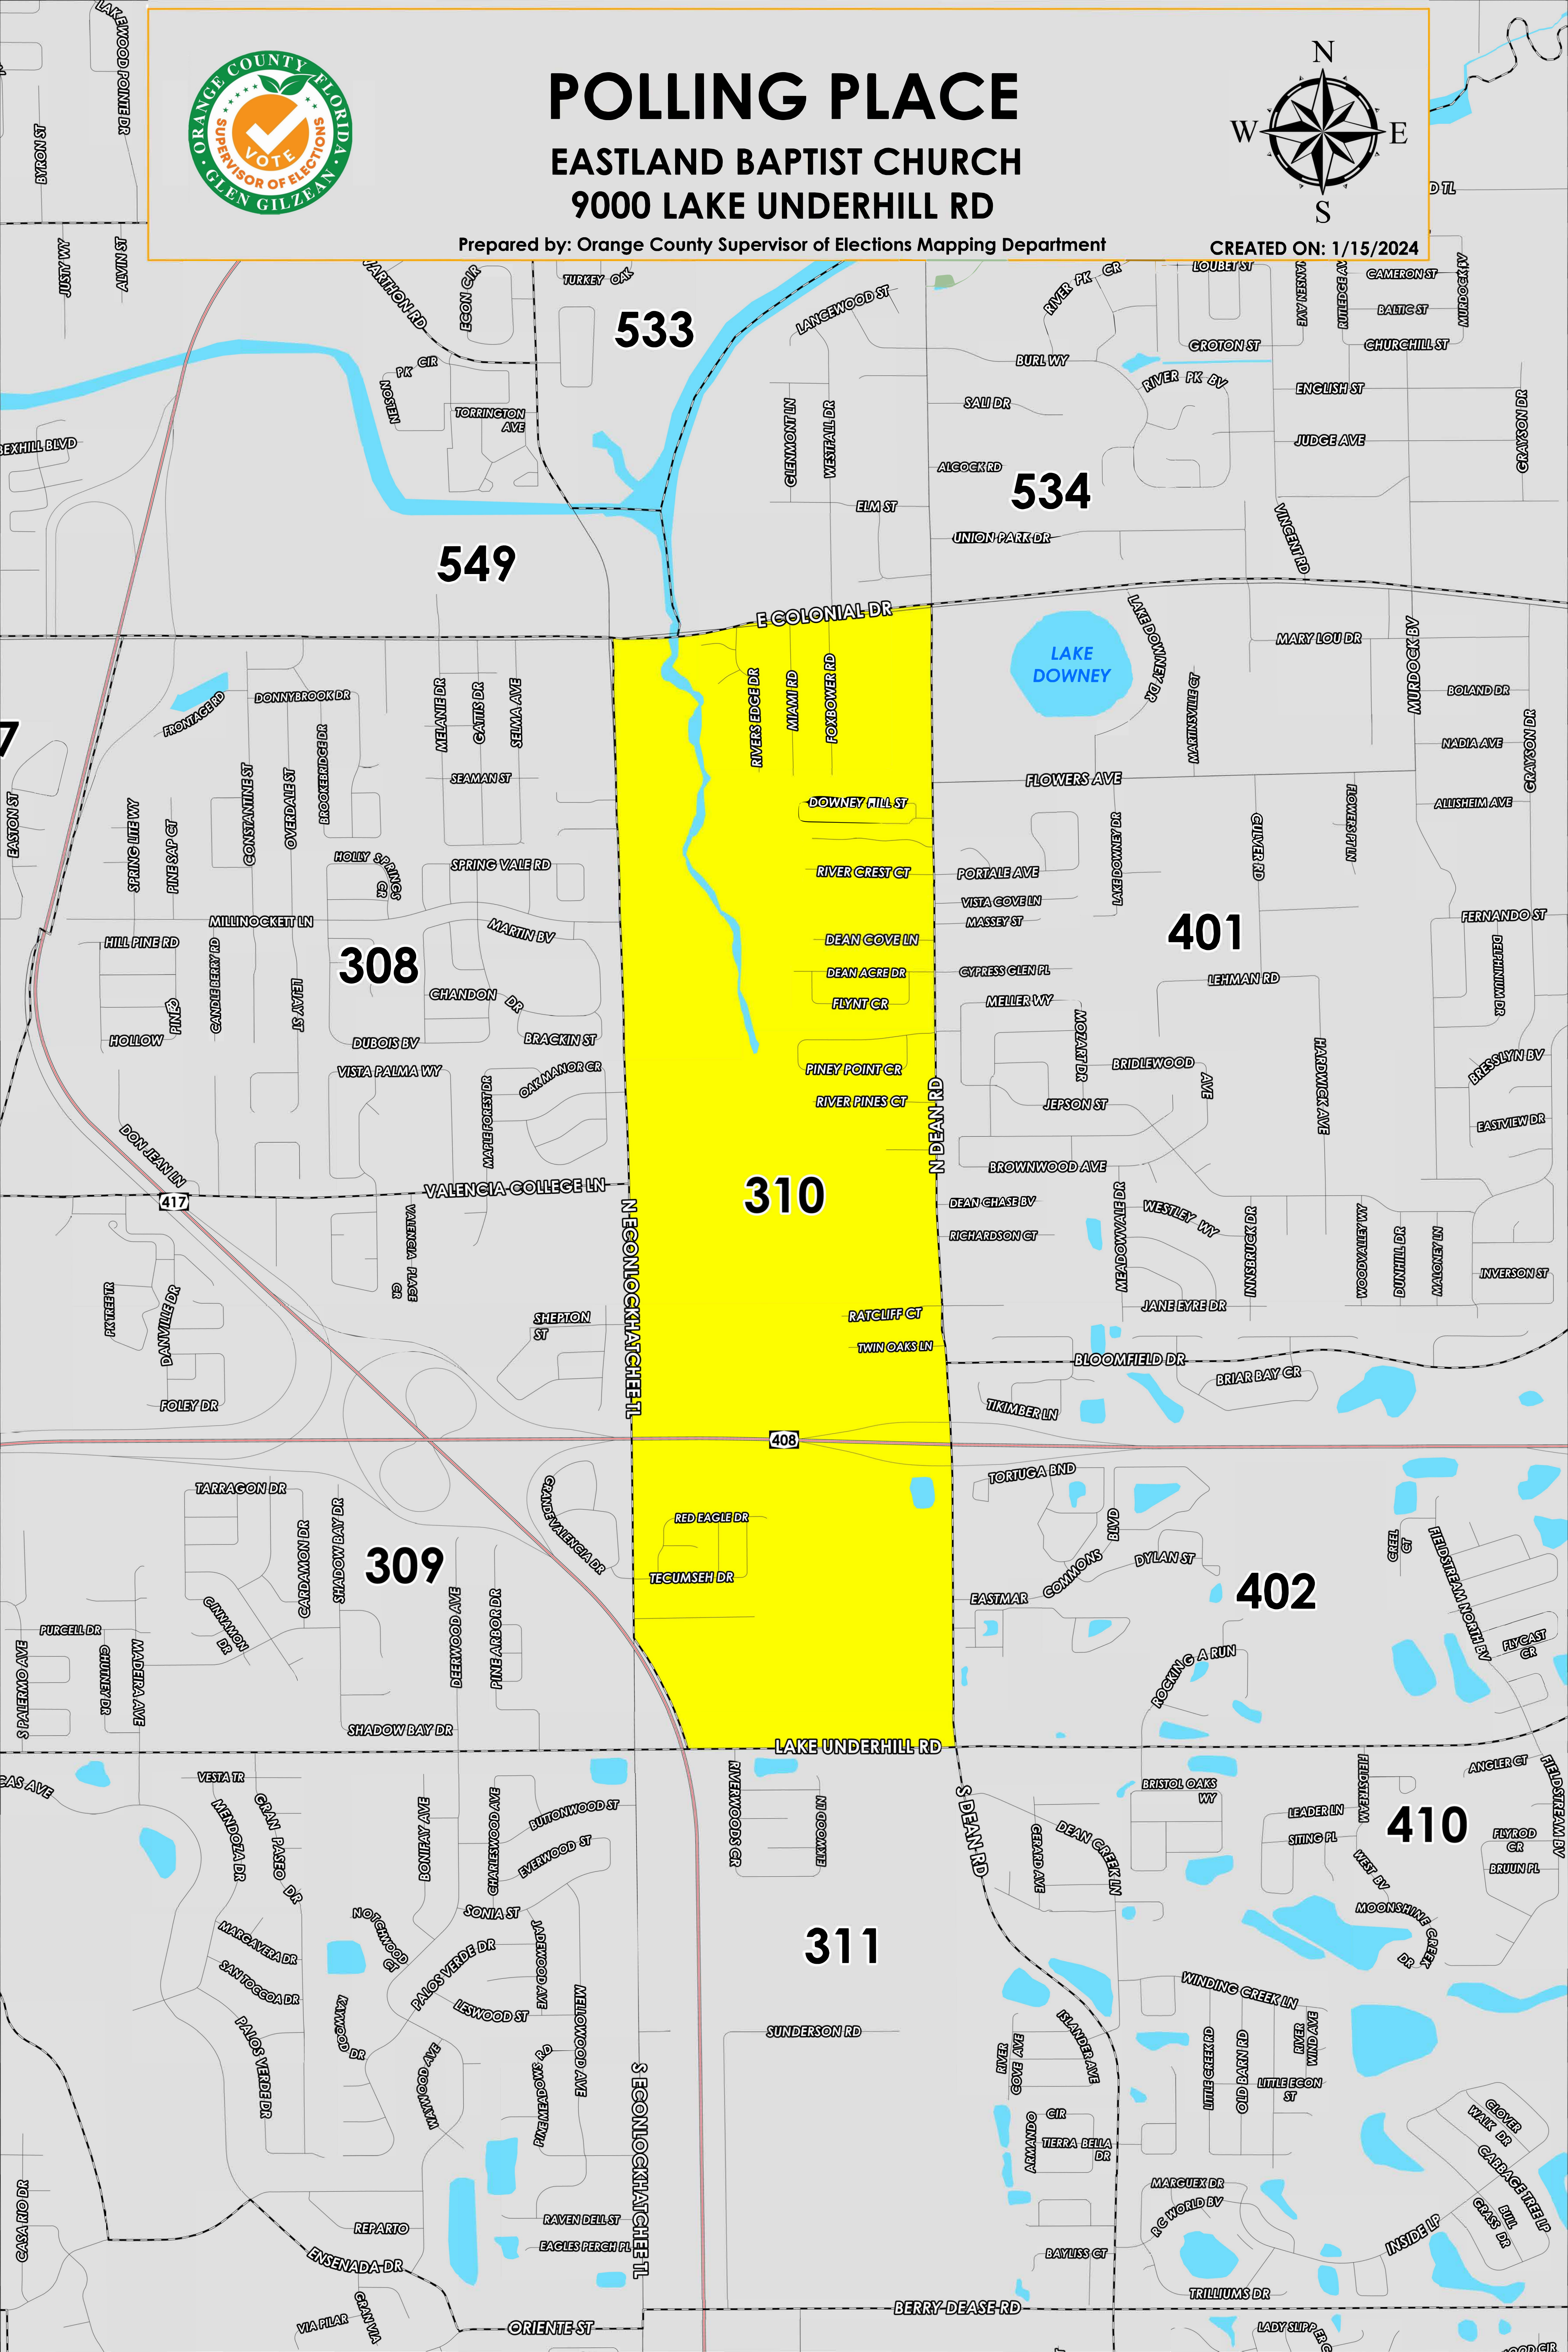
ORANGE COUNTY FLORIDA
VOTE
SUPERVISOR OF ELECTIONS
GLEN GILZEAN

POLLING PLACE
EASTLAND BAPTIST CHURCH
9000 LAKE UNDERHILL RD
Prepared by: Orange County Supervisor of Elections Mapping Department

N
W E
S
CREATED ON: 1/15/2024

533
534
549
401
308
310
309
402
410
311

E COLONIAL DR
LAKE DOWNEY
FLOWERS AVE
VALENCIA COLLEGE LN
N ECONLOCKHATCHEE TL
N DEAN RD
LAKE UNDERHILL RD
S DEAN RD
S ECONLOCKHATCHEE TL
BERRY DEASE RD
ORIENTE ST
408
417
RIVERS EDGE DR
MIAMI RD
FOXBOWER RD
DOWNEY HILL ST
RIVER CREST CT
DEAN COVE LN
DEAN ACRE DR
FLYNT CR
PINEY POINT CR
RIVER PINES CT
RATCLIFF CT
TWIN OAKS LN
RED EAGLE DR
TECUMSEH DR
LANCEWOOD ST
GLENMONT LN
WESTFALL DR
ELM ST
UNION PARK DR
ALCOCK RD
SALI DR
BURL WY
RIVER PK CR
RIVER PK BV
GROTON ST
LOUBET ST
CAMERON ST
BALTIC ST
CHURCHILL ST
ENGLISH ST
JUDGE AVE
GRAYSON DR
VINCENT RD
MARY LOU DR
MURDOCK BV
BOLAND DR
NADIA AVE
ALLISHEIM AVE
FERNANDO ST
LEHMAN RD
BRESSLYN BV
EASTVIEW DR
INVERSON ST
HARDWICK AVE
BRIDLEWOOD AVE
JEPSON ST
MOZART DR
MELLER WY
CYPRESS GLEN PL
MASSEY ST
VISTA COVE LN
PORTALE AVE
LAKE DOWNEY DR
CULVER RD
FLOWERS PT LN
MARTINSVILLE CT
BROWNWOOD AVE
DEAN CHASE BV
RICHARDSON CT
MEADOWDALE DR
WESTLEY WY
INNSBRUCK DR
WOODVALLEY WY
DUNHILL DR
MALONEY LN
JANE EYRE DR
BLOOMFIELD DR
BRIAR BAY CR
TIKIMBER LN
TORTUGA BND
COMMONS BLVD
DYLAN ST
EASTMAR
ROCKING A RUN
FIELDSTREAM NORTH BV
FLYCAST CR
CREEL CT
ANGLER CT
FIELDSTREAM BV
BRISTOL OAKS WY
LEADER LN
SITING PL
WEST BV
FLYROD CR
BRUUN PL
MOONSHINE CREEK DR
WINDING CREEK LN
RIVER WIND AVE
LITTLE ECON ST
OLD BARN RD
LITTLE CREEK RD
GLOVER WALK DR
CABBAGE TREE LP
BULL GRASS DR
INSIDE LP
MARGUEX DR
RC WORLD BV
BAYLISS CT
TRILLIUMS DR
LADY SLIPP
ISLANDER AVE
RIVER COVE AVE
TIERRA BELLA DR
ARMANDO CIR
DEAN CREEK LN
GERARD AVE
RIVERWOODS CR
ELKWOOD LN
SUNDERSON RD
WHARTON RD
EGON CIR
TURKEY OAK
PK CIR
NOSEN
TORRINGTON AVE
BEXHILL BLVD
BYRON ST
JUSTY WY
ALVIN ST
LAKEWOOD POINTE DR
DONNYBROOK DR
FRONTAGE RD
MELANIE DR
GATTIS DR
SELMA AVE
SEAMAN ST
BROOKEBRIDGE DR
OVERDALE ST
CONSTANTINE ST
SPRING LITE WY
PINE SAP CT
EASTON ST
HOLLY SPRINGS CR
SPRING VALE RD
MILLINOCKETT LN
MARTIN BV
HILL PINE RD
CANDLEBERRY RD
LEAY ST
CHANDON DR
PINE
HOLLOW
DUBOIS BV
BRACKIN ST
VISTA PALMA WY
OAK MANOR CR
MAPLE FOREST DR
DON JEAN LN
VALENCIA PLACE CR
PK TREE TR
DANVILLE DR
SHEPTON ST
FOLEY DR
GRANDE VALENCIA DR
TARRAGON DR
CARDAMON DR
SHADOW BAY DR
CINNAMON DR
DEERWOOD AVE
PINE ARBOR DR
PURCELL DR
CHUTNEY DR
MADEIRA AVE
S PALERMO AVE
CAS AVE
VESTA TR
MENDOZA DR
GRAN PASEO DR
BONIFAY AVE
CHARLESWOOD AVE
BUTTONWOOD ST
EVERWOOD ST
SONIA ST
NOTCHWOOD CT
MARGAVERA DR
SANTOCCOA DR
PALOS VERDE DR
JADEWOOD AVE
LESWOOD ST
KAYWOOD DR
WAYWOOD AVE
PINE MEADOWS RD
MELLOWOOD AVE
CASA RIO DR
REPARTO
ENSENADA DR
RAVEN DELL ST
EAGLES PERCH PL
VIA PILAR
GRAN VIA